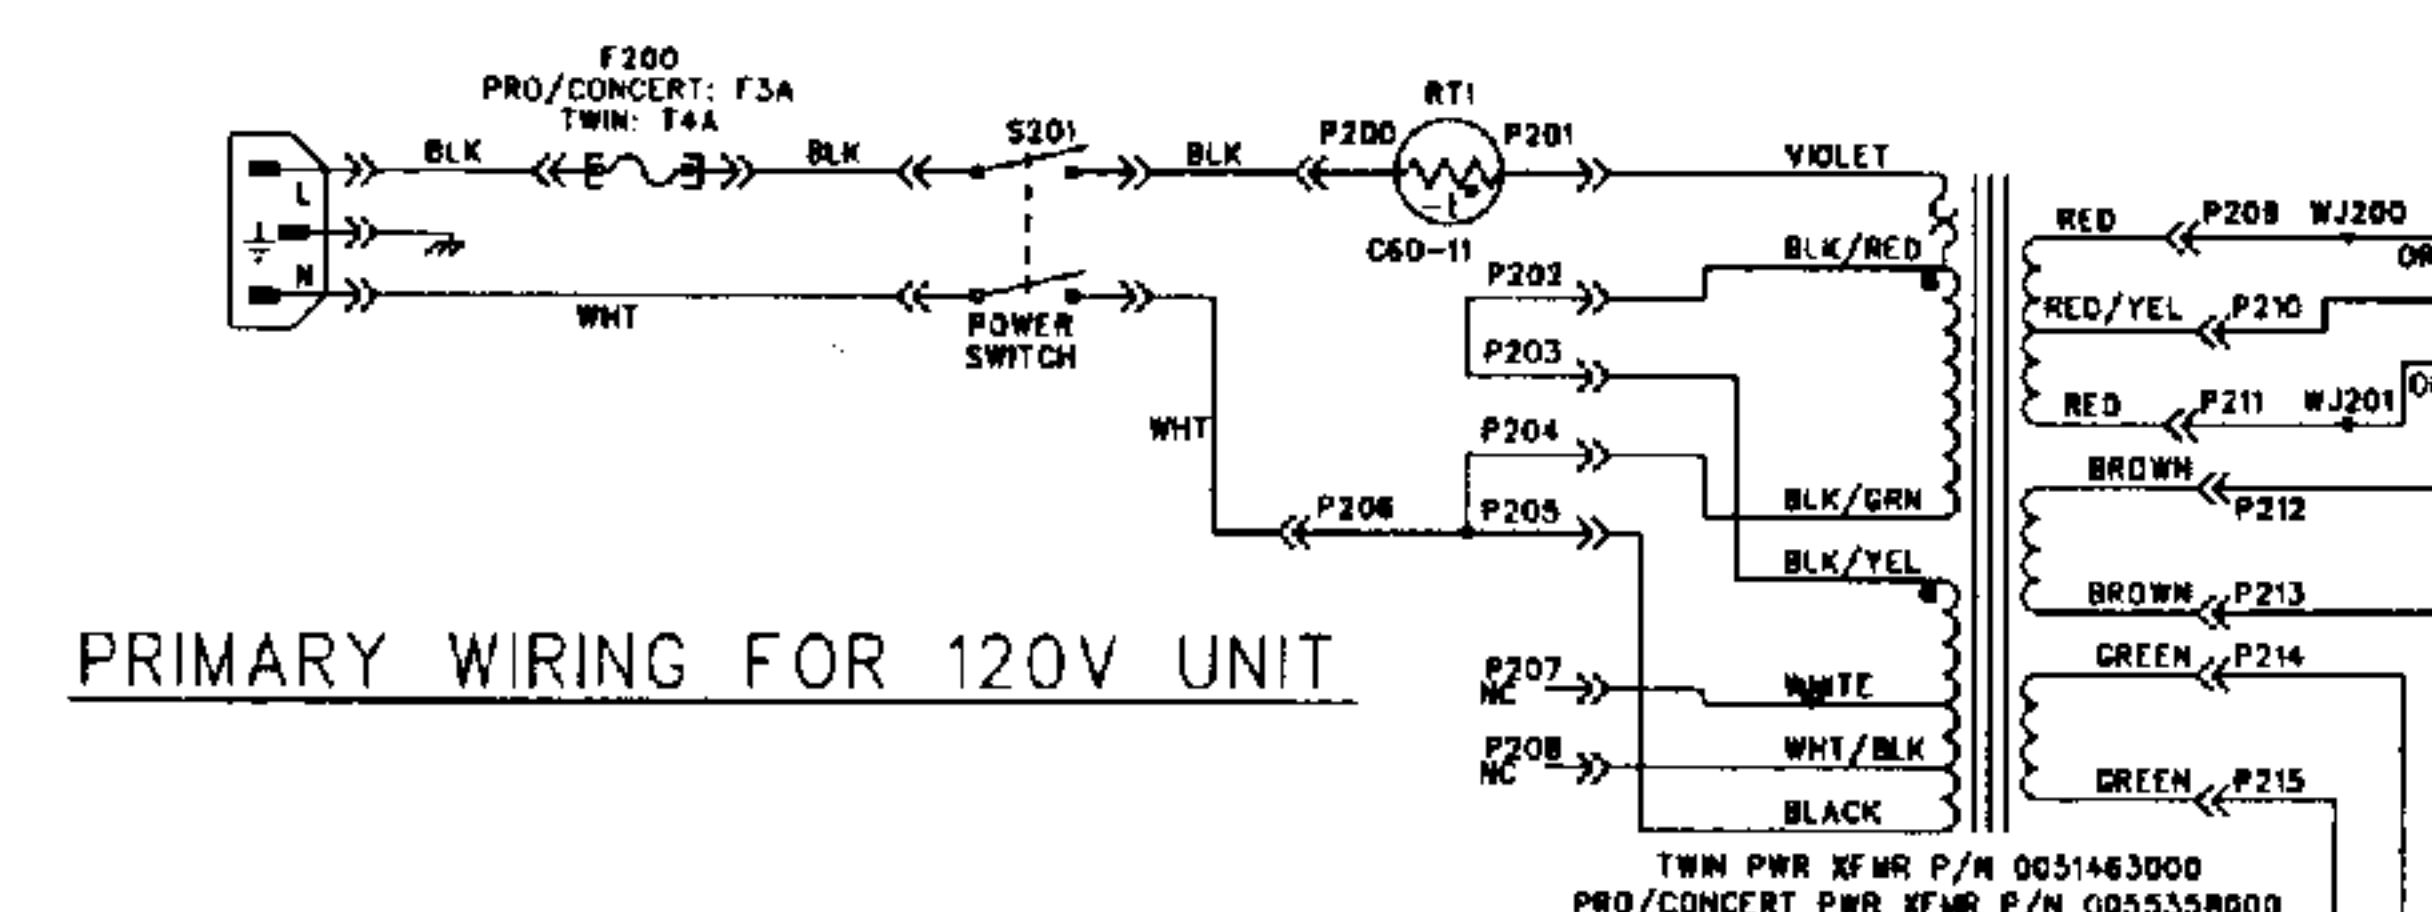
F200
PRO/CONCERT: F3A
TWIN: T4A

L
N
BLK
BLK
S201
BLK
P200
RT1
P201
VIOLET
C60-11
WHT
POWER SWITCH
WHT
P206
P202
P203
P204
P205
BLK/RED
BLK/GRN
BLK/YEL
P207 NC
P208 NC
WHITE
WHT/BLK
BLACK
RED
P209
WJ200
OR
RED/YEL
P210
RED
P211
WJ201
O
BROWN
P212
BROWN
P213
GREEN
P214
GREEN
P215

PRIMARY WIRING FOR 120V UNIT

TWIN PWR XFMR P/N 0051463000
PRO/CONCERT PWR XFMR P/N 0055358000